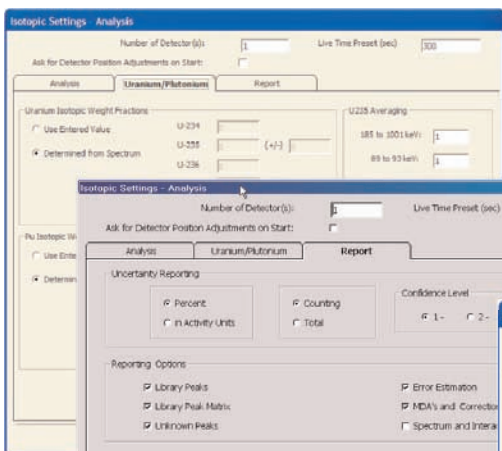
Isotopic Settings - Analysis

Number of Detector(s): 1

Live Time Preset (sec) 300

Ask for Detector Position Adjustments on Start:

Analysis | Uranium/Plutonium | Report

Uranium Isotopic Weight Fractions

Use Entered Value

Determined from Spectrum

U-234

U-235 (+/-)

U-236

U235 Averaging

185 to 1001 keV: 1

89 to 93 keV: 1

Pu Isotopic W

Use Ente

Determin

Isotopic Settings - Analysis

Number of Detector(s): 1

Live Time Preset (sec)

Ask for Detector Position Adjustments on Start:

Analysis | Uranium/Plutonium | Report

Uncertainty Reporting

Percent

In Activity Units

Counting

Total

Confidence Level

1-

2-

Reporting Options

Library Peaks

Library Peak Matrix

Unknown Peaks

Error Estimation

MDA's and Correction

Spectrum and Intera